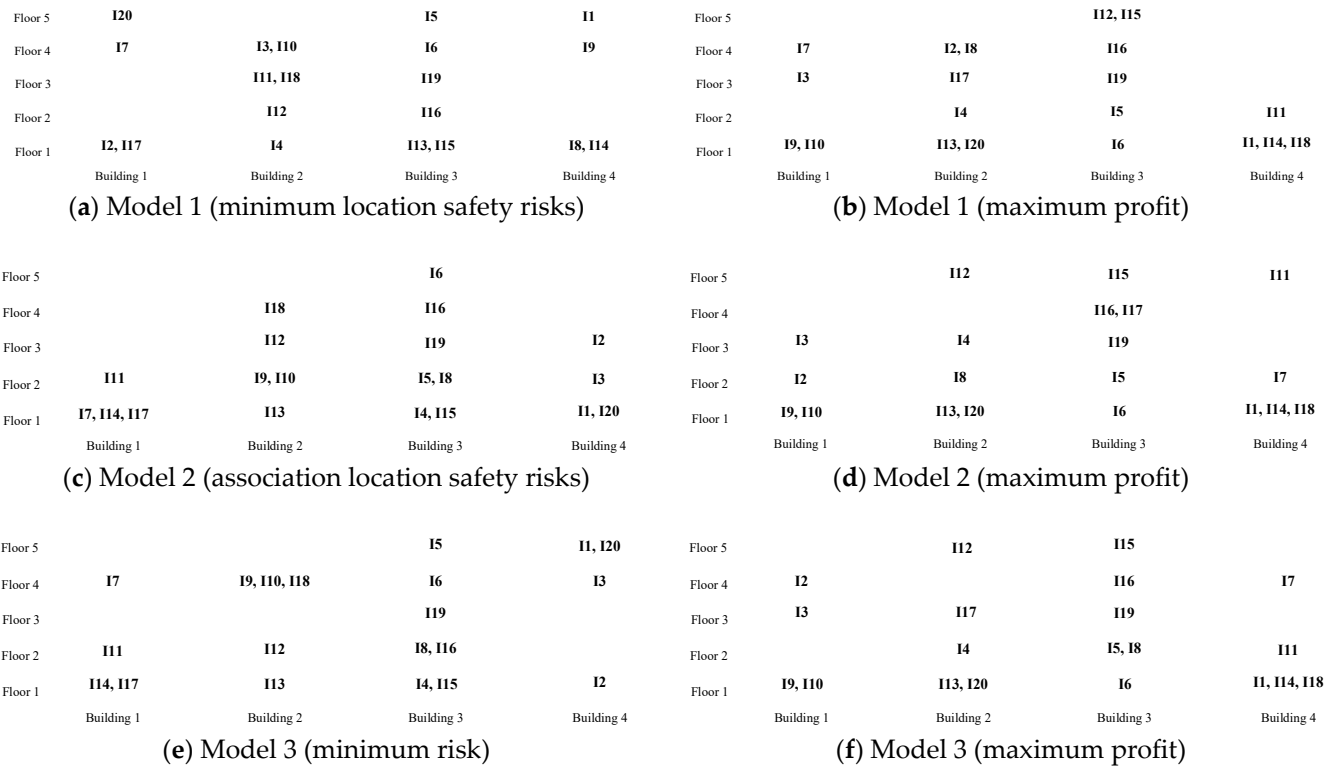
| | Building 1 | Building 2 | Building 3 | Building 4 |
|---|---|---|---|---|
| Floor 5 | I20 | | I5 | I1 |
| Floor 4 | I7 | I3, I10 | I6 | I9 |
| Floor 3 | | I11, I18 | I19 | |
| Floor 2 | | I12 | I16 | |
| Floor 1 | I2, I17 | I4 | I13, I15 | I8, I14 |

(a) Model 1 (minimum location safety risks)

| | Building 1 | Building 2 | Building 3 | Building 4 |
|---|---|---|---|---|
| Floor 5 | | | I12, I15 | |
| Floor 4 | I7 | I2, I8 | I16 | |
| Floor 3 | I3 | I17 | I19 | |
| Floor 2 | | I4 | I5 | I11 |
| Floor 1 | I9, I10 | I13, I20 | I6 | I1, I14, I18 |

(b) Model 1 (maximum profit)

| | Building 1 | Building 2 | Building 3 | Building 4 |
|---|---|---|---|---|
| Floor 5 | | | I6 | |
| Floor 4 | | I18 | I16 | |
| Floor 3 | | I12 | I19 | I2 |
| Floor 2 | I11 | I9, I10 | I5, I8 | I3 |
| Floor 1 | I7, I14, I17 | I13 | I4, I15 | I1, I20 |

(c) Model 2 (association location safety risks)

| | Building 1 | Building 2 | Building 3 | Building 4 |
|---|---|---|---|---|
| Floor 5 | | I12 | I15 | I11 |
| Floor 4 | | | I16, I17 | |
| Floor 3 | I3 | I4 | I19 | |
| Floor 2 | I2 | I8 | I5 | I7 |
| Floor 1 | I9, I10 | I13, I20 | I6 | I1, I14, I18 |

(d) Model 2 (maximum profit)

| | Building 1 | Building 2 | Building 3 | Building 4 |
|---|---|---|---|---|
| Floor 5 | | | I5 | I1, I20 |
| Floor 4 | I7 | I9, I10, I18 | I6 | I3 |
| Floor 3 | | | I19 | |
| Floor 2 | I11 | I12 | I8, I16 | |
| Floor 1 | I14, I17 | I13 | I4, I15 | I2 |

(e) Model 3 (minimum risk)

| | Building 1 | Building 2 | Building 3 | Building 4 |
|---|---|---|---|---|
| Floor 5 | | I12 | I15 | |
| Floor 4 | I2 | | I16 | I7 |
| Floor 3 | I3 | I17 | I19 | |
| Floor 2 | | I4 | I5, I8 | I11 |
| Floor 1 | I9, I10 | I13, I20 | I6 | I1, I14, I18 |

(f) Model 3 (maximum profit)